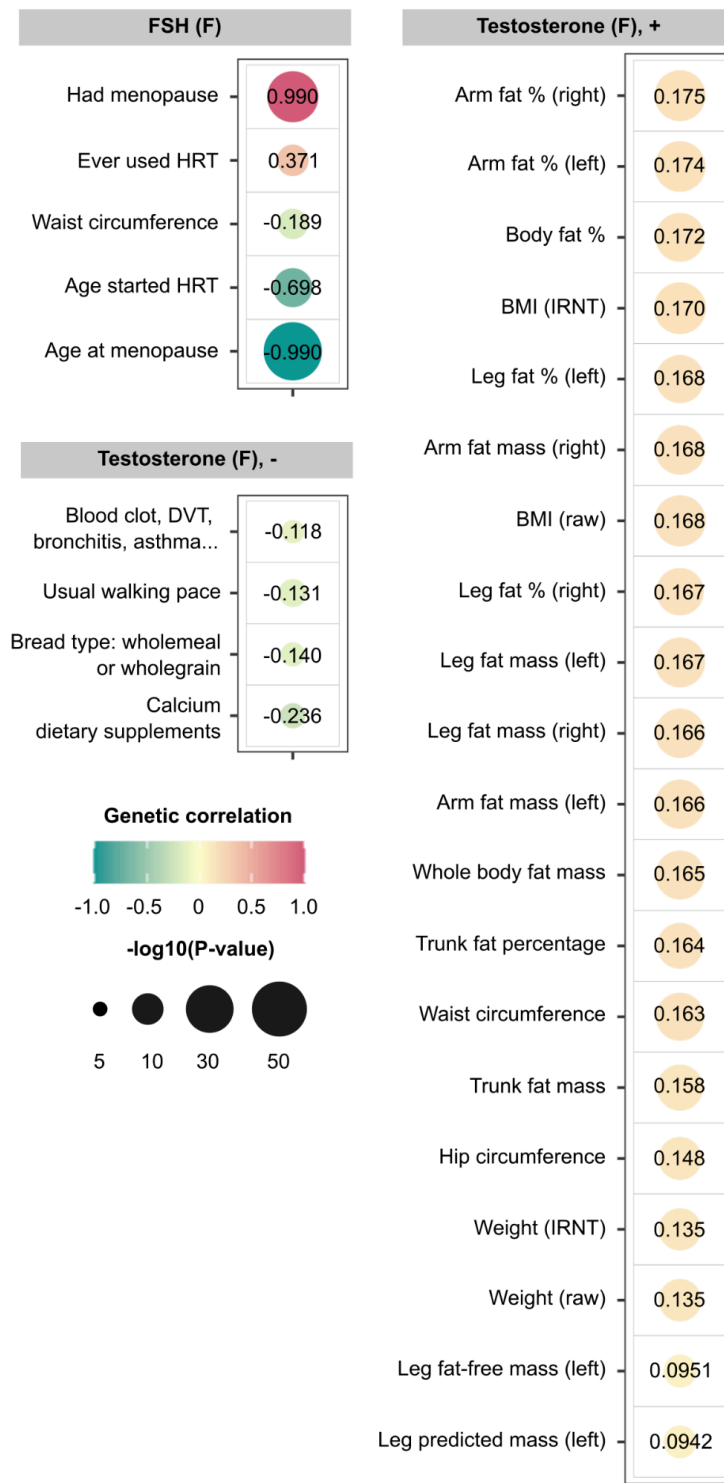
FSH (F)

Had menopause 0.990
Ever used HRT 0.371
Waist circumference -0.189
Age started HRT -0.698
Age at menopause -0.990

Testosterone (F), -

Blood clot, DVT, bronchitis, asthma... -0.118
Usual walking pace -0.131
Bread type: wholemeal or wholegrain -0.140
Calcium dietary supplements -0.236

Genetic correlation
-1.0 -0.5 0 0.5 1.0
-log10(P-value)
5 10 30 50

Testosterone (F), +

Arm fat % (right) 0.175
Arm fat % (left) 0.174
Body fat % 0.172
BMI (IRNT) 0.170
Leg fat % (left) 0.168
Arm fat mass (right) 0.168
BMI (raw) 0.168
Leg fat % (right) 0.167
Leg fat mass (left) 0.167
Leg fat mass (right) 0.166
Arm fat mass (left) 0.166
Whole body fat mass 0.165
Trunk fat percentage 0.164
Waist circumference 0.163
Trunk fat mass 0.158
Hip circumference 0.148
Weight (IRNT) 0.135
Weight (raw) 0.135
Leg fat-free mass (left) 0.0951
Leg predicted mass (left) 0.0942